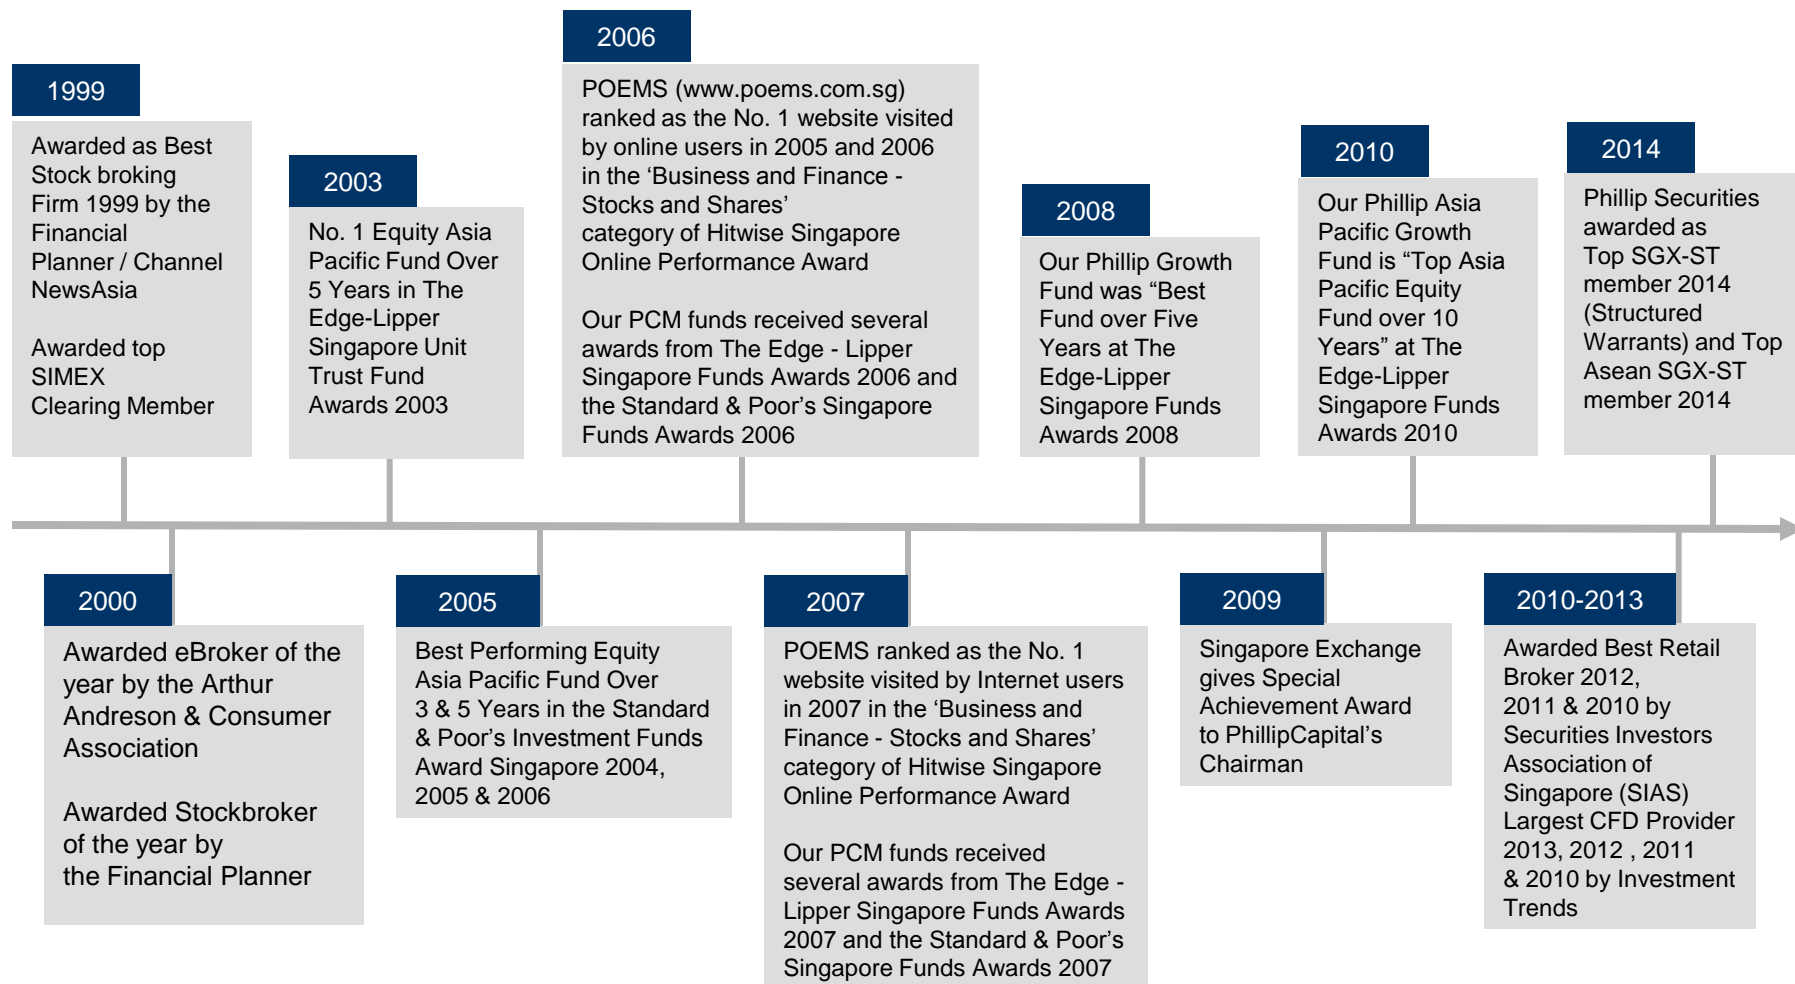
1999

Awarded as Best Stock broking Firm 1999 by the Financial Planner / Channel NewsAsia

Awarded top SIMEX Clearing Member

2003

No. 1 Equity Asia Pacific Fund Over 5 Years in The Edge-Lipper Singapore Unit Trust Fund Awards 2003

2006

POEMS (www.poems.com.sg) ranked as the No. 1 website visited by online users in 2005 and 2006 in the 'Business and Finance - Stocks and Shares' category of Hitwise Singapore Online Performance Award

Our PCM funds received several awards from The Edge - Lipper Singapore Funds Awards 2006 and the Standard & Poor's Singapore Funds Awards 2006

2008

Our Phillip Growth Fund was "Best Fund over Five Years at The Edge-Lipper Singapore Funds Awards 2008

2010

Our Phillip Asia Pacific Growth Fund is "Top Asia Pacific Equity Fund over 10 Years" at The Edge-Lipper Singapore Funds Awards 2010

2014

Phillip Securities awarded as Top SGX-ST member 2014 (Structured Warrants) and Top Asean SGX-ST member 2014

2000

Awarded eBroker of the year by the Arthur Andreson & Consumer Association

Awarded Stockbroker of the year by the Financial Planner

2005

Best Performing Equity Asia Pacific Fund Over 3 & 5 Years in the Standard & Poor's Investment Funds Award Singapore 2004, 2005 & 2006

2007

POEMS ranked as the No. 1 website visited by Internet users in 2007 in the 'Business and Finance - Stocks and Shares' category of Hitwise Singapore Online Performance Award

Our PCM funds received several awards from The Edge - Lipper Singapore Funds Awards 2007 and the Standard & Poor's Singapore Funds Awards 2007

2009

Singapore Exchange gives Special Achievement Award to PhillipCapital's Chairman

2010-2013

Awarded Best Retail Broker 2012, 2011 & 2010 by Securities Investors Association of Singapore (SIAS) Largest CFD Provider 2013, 2012 , 2011 & 2010 by Investment Trends